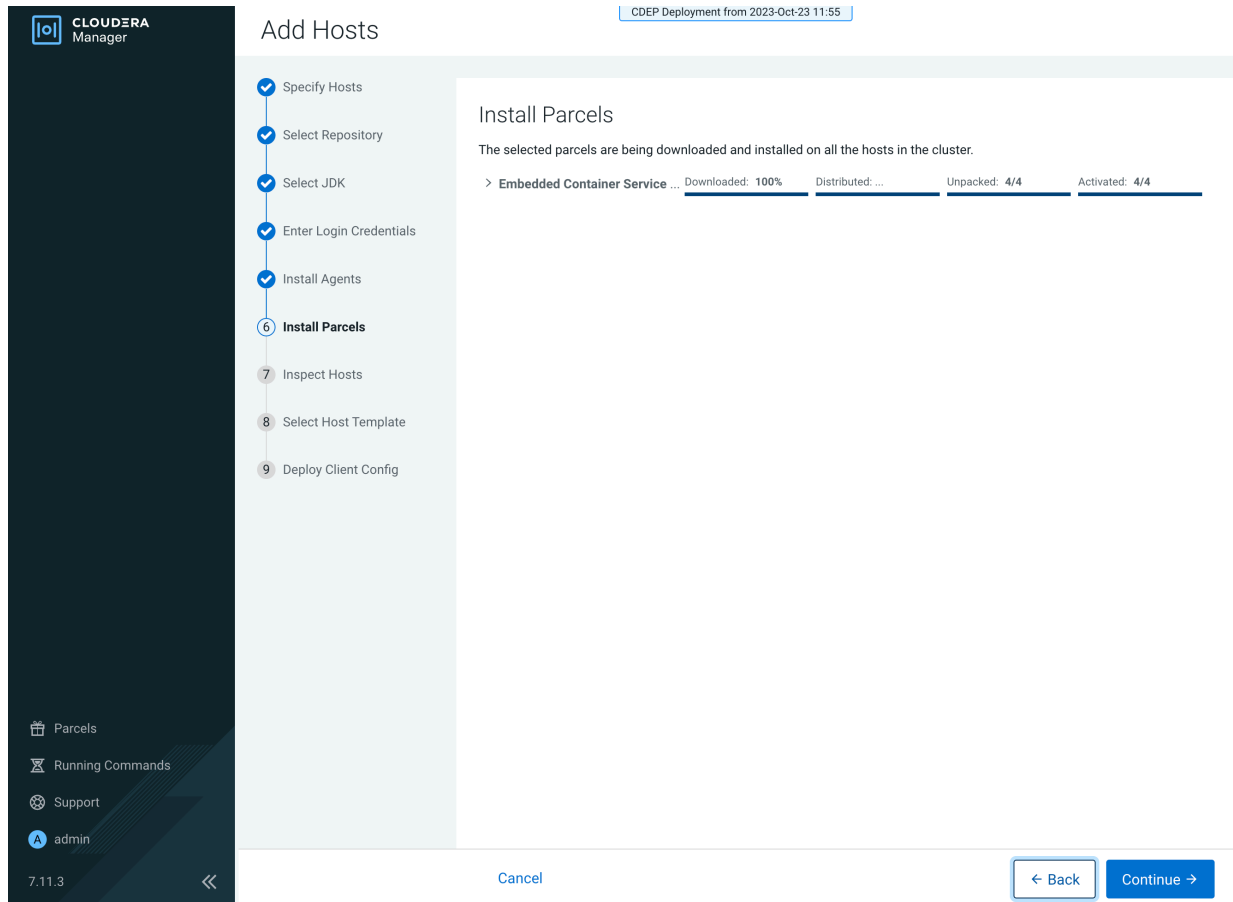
CLOUDERA
Manager

Add Hosts

CDEP Deployment from 2023-Oct-23 11:55

Specify Hosts
Select Repository
Select JDK
Enter Login Credentials
Install Agents
6 Install Parcels
7 Inspect Hosts
8 Select Host Template
9 Deploy Client Config

Install Parcels

The selected parcels are being downloaded and installed on all the hosts in the cluster.

> Embedded Container Service ... Downloaded: 100% Distributed: ... Unpacked: 4/4 Activated: 4/4

Parcels
Running Commands
Support
A admin
7.11.3 «

Cancel

← Back

Continue →